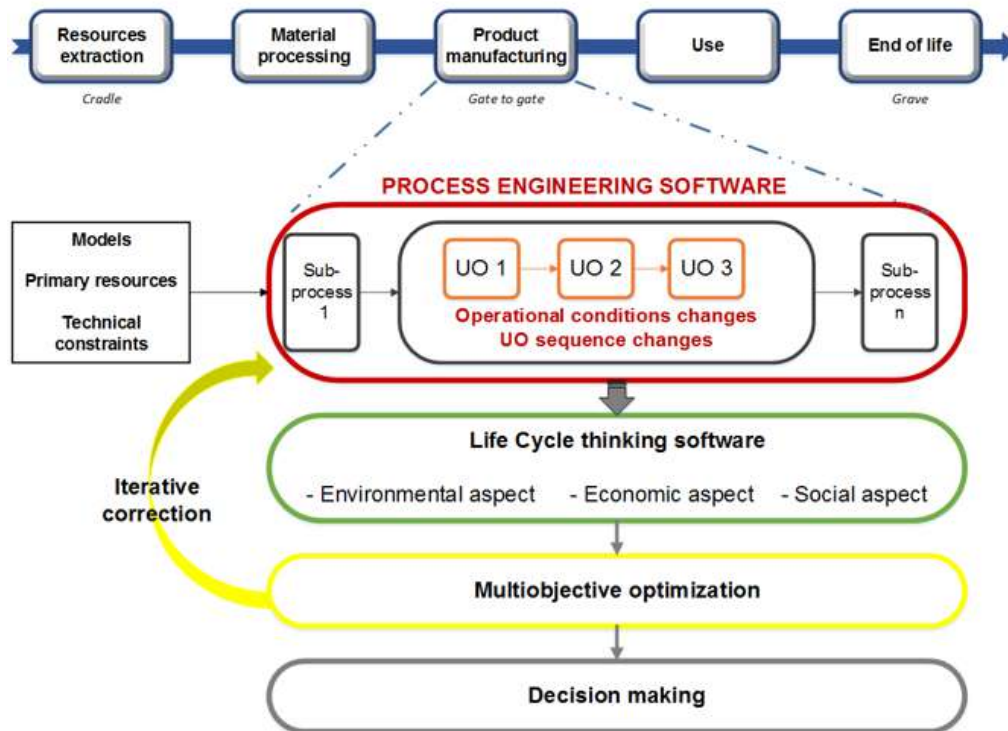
Resources extraction

Material processing

Product manufacturing

Use

End of life

Cradle

Gate to gate

Grave

PROCESS ENGINEERING SOFTWARE

Models

Primary resources

Technical constraints

Sub-process 1

UO 1

UO 2

UO 3

Operational conditions changes
UO sequence changes

Sub-process n

Life Cycle thinking software

- Environmental aspect - Economic aspect - Social aspect

Iterative correction

Multiobjective optimization

Decision making